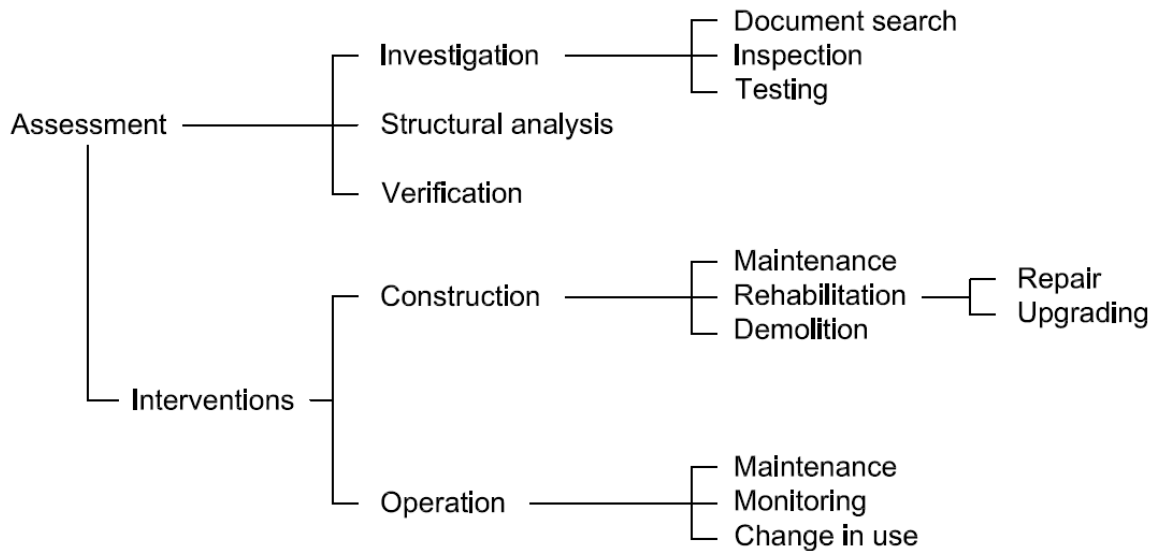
Assessment
Investigation
Document search
Inspection
Testing
Structural analysis
Verification

Interventions
Construction
Maintenance
Rehabilitation
Repair
Upgrading
Demolition
Operation
Maintenance
Monitoring
Change in use